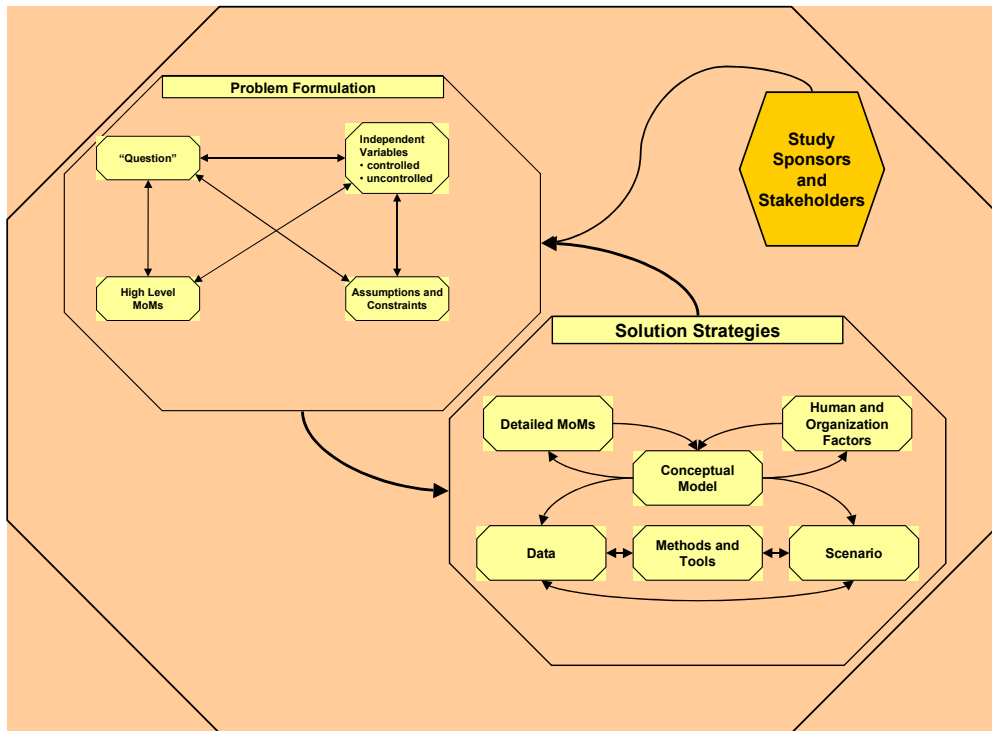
Problem Formulation

"Question"

Independent Variables
• controlled
• uncontrolled

High Level MoMs

Assumptions and Constraints

Study Sponsors and Stakeholders

Solution Strategies

Detailed MoMs

Human and Organization Factors

Conceptual Model

Data

Methods and Tools

Scenario